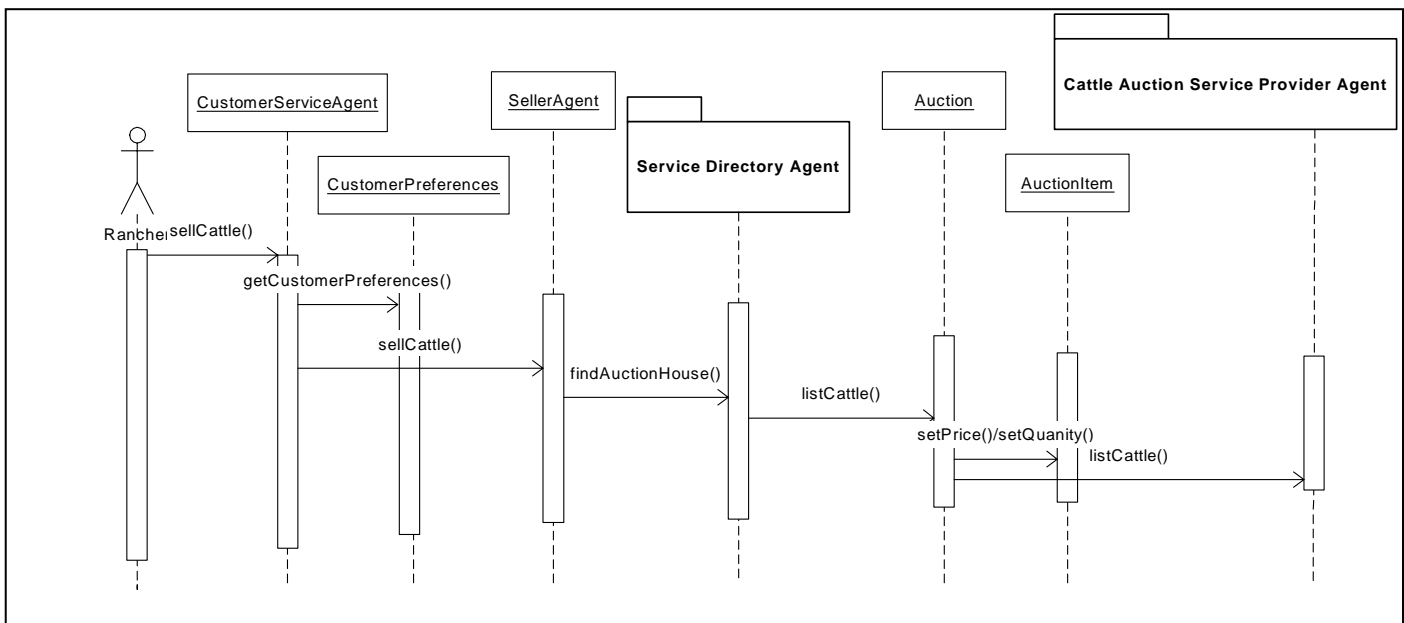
Cattle Auction Service Provider Agent

CustomerServiceAgent

SellerAgent

Service Directory Agent

Auction

CustomerPreferences

AuctionItem

Ranchei

sellCattle()

getCustomerPreferences()

sellCattle()

findAuctionHouse()

listCattle()

setPrice()/setQuanity()

listCattle()